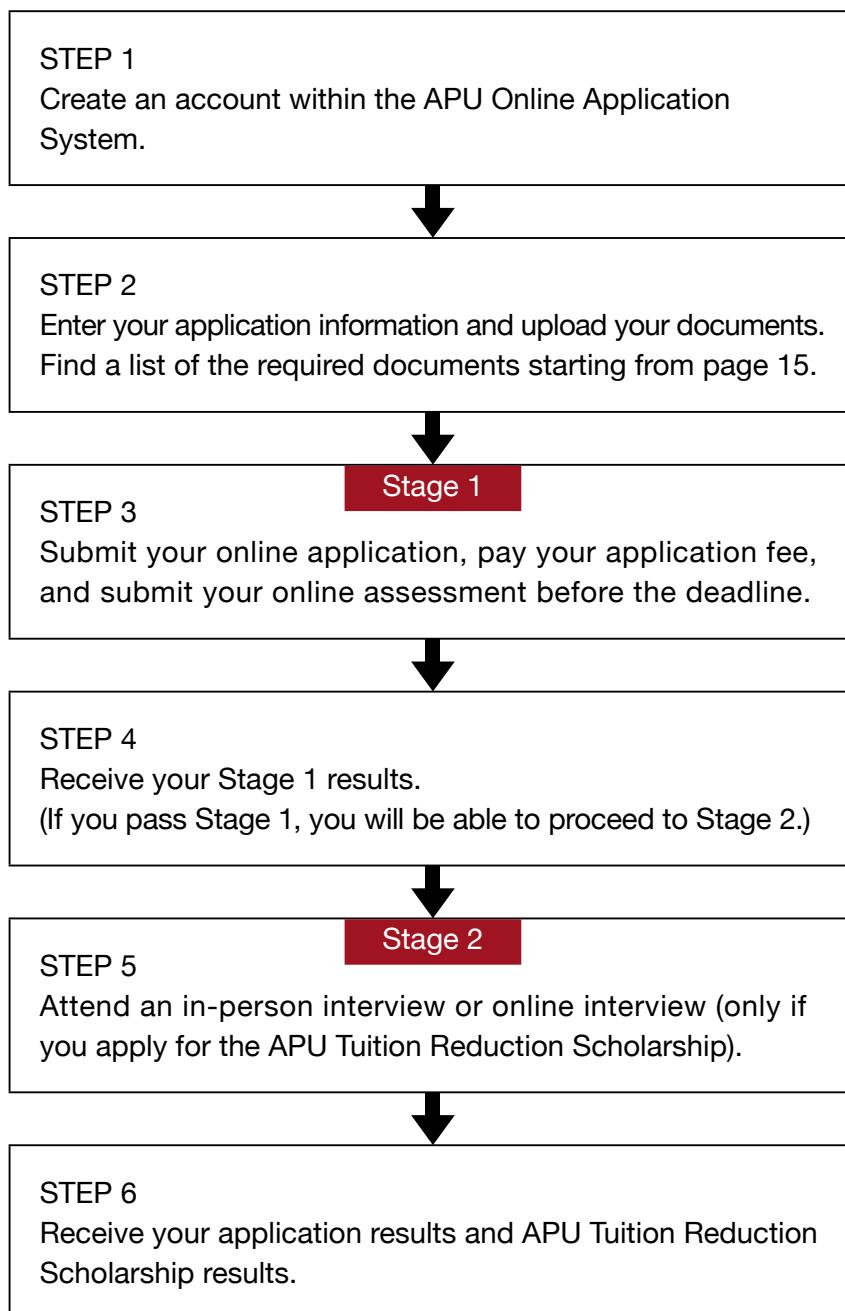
STEP 1
Create an account within the APU Online Application System.

STEP 2
Enter your application information and upload your documents. Find a list of the required documents starting from page 15.

Stage 1

STEP 3
Submit your online application, pay your application fee, and submit your online assessment before the deadline.

STEP 4
Receive your Stage 1 results.
(If you pass Stage 1, you will be able to proceed to Stage 2.)

Stage 2

STEP 5
Attend an in-person interview or online interview (only if you apply for the APU Tuition Reduction Scholarship).

STEP 6
Receive your application results and APU Tuition Reduction Scholarship results.